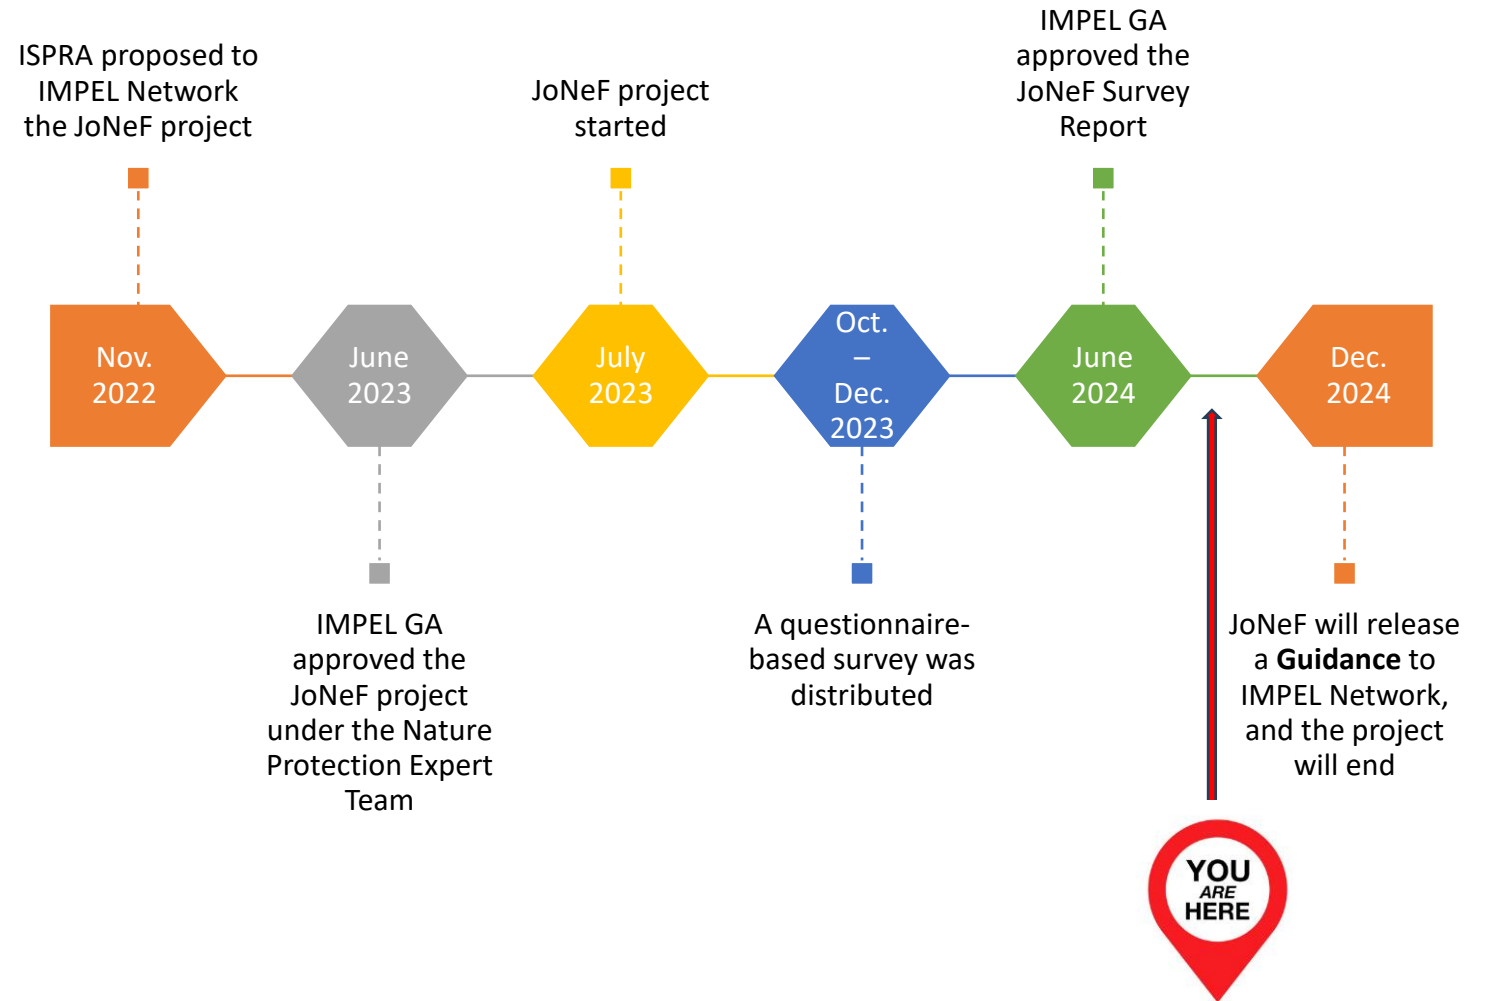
ISPRA proposed to IMPEL Network the JoNeF project

JoNeF project started

IMPEL GA approved the JoNeF Survey Report

Nov. 2022

June 2023

July 2023

Oct. – Dec. 2023

June 2024

Dec. 2024

IMPEL GA approved the JoNeF project under the Nature Protection Expert Team

A questionnaire-based survey was distributed

JoNeF will release a **Guidance** to IMPEL Network, and the project will end

YOU ARE HERE